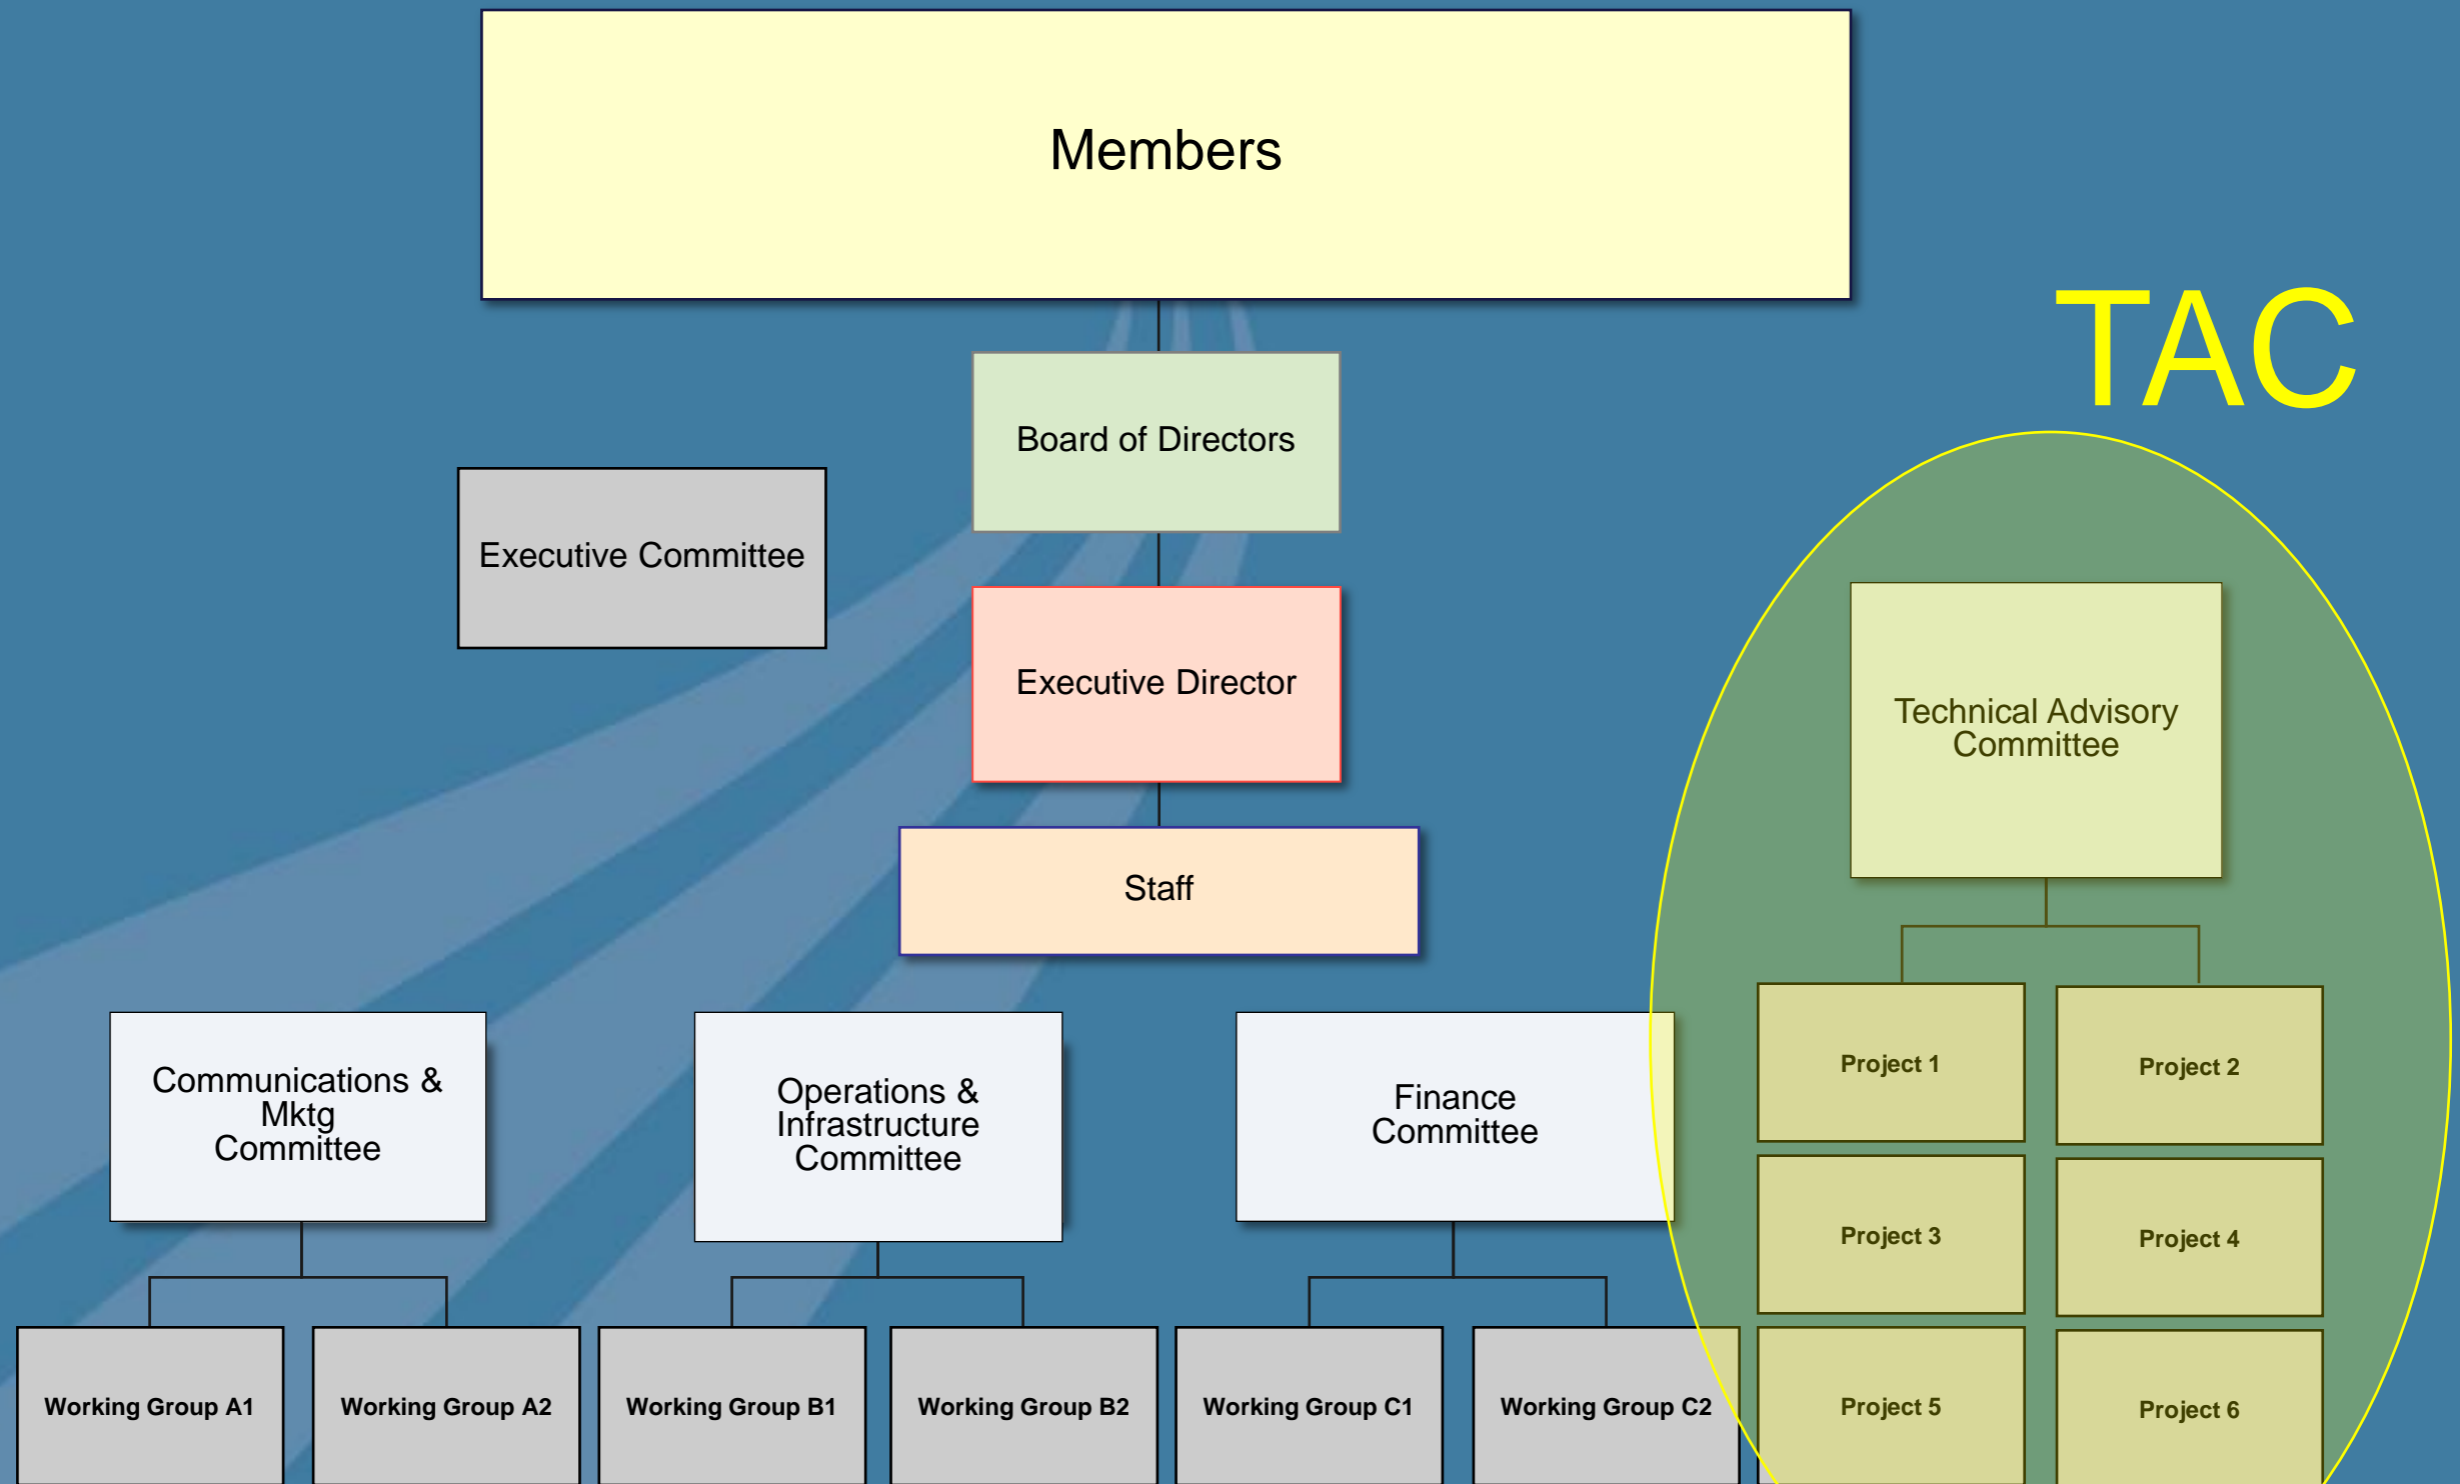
Members

TAC

Board of Directors

Executive Committee

Executive Director

Technical Advisory Committee

Staff

Communications & Mktg Committee

Operations & Infrastructure Committee

Finance Committee

Project 1

Project 2

Project 3

Project 4

Working Group A1

Working Group A2

Working Group B1

Working Group B2

Working Group C1

Working Group C2

Project 5

Project 6